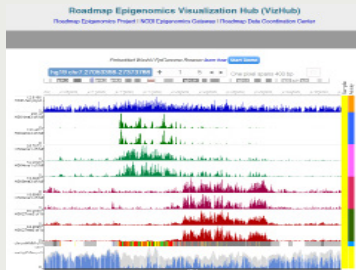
Roadmap Epigenomics Visualization Hub (VizHub)
Roadmap Epigenomics Project | WashU Epigenome Gateway | Roadmap Data Coordination Center

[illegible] Start Genome

hg19 chr7:27093368-27573866 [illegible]

One pixel spans 400 bp